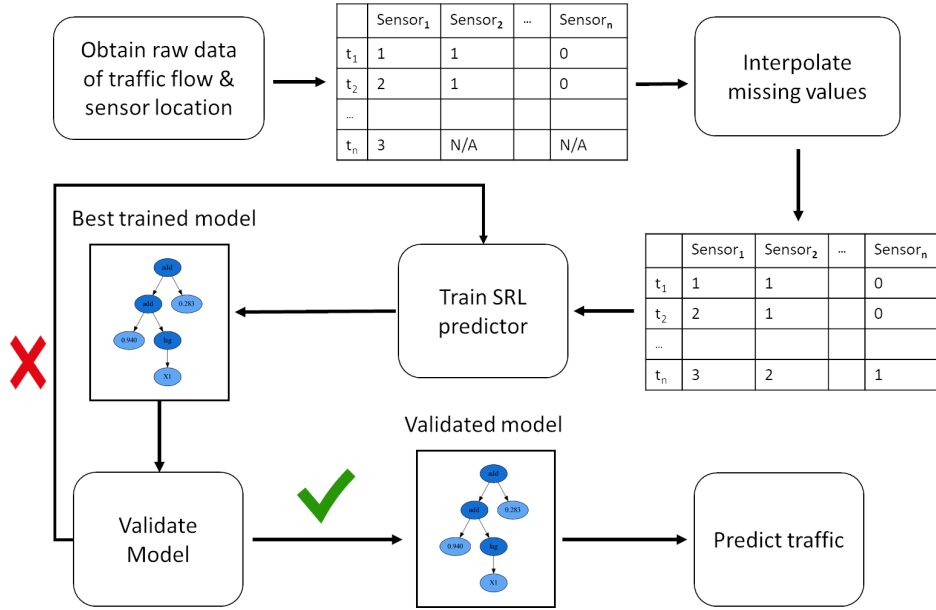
Obtain raw data of traffic flow & sensor location

| | Sensor$_1$ | Sensor$_2$ | ... | Sensor$_n$ |
|---|---|---|---|---|
| $t_1$ | 1 | 1 | | 0 |
| $t_2$ | 2 | 1 | | 0 |
| ... | | | | |
| $t_n$ | 3 | N/A | | N/A |

Interpolate missing values

| | Sensor$_1$ | Sensor$_2$ | ... | Sensor$_n$ |
|---|---|---|---|---|
| $t_1$ | 1 | 1 | | 0 |
| $t_2$ | 2 | 1 | | 0 |
| ... | | | | |
| $t_n$ | 3 | 2 | | 1 |

Train SRL predictor

Best trained model

add
add
0.283
0.940
log
X1

Validate Model

Validated model

add
add
0.283
0.940
log
X1

Predict traffic